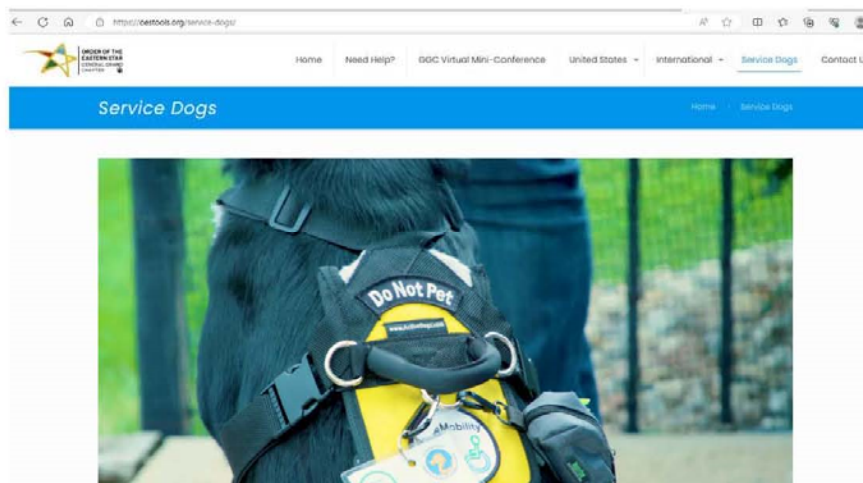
https://oestools.org/service-dogs/

ORDER OF THE EASTERN STAR GENERAL GRAND CHAPTER

Home Need Help? GGC Virtual Mini-Conference United States International Service Dogs Contact U

Service Dogs

Home · Service Dogs

Do Not Pet

www.ActiveDogs.com

Mobility